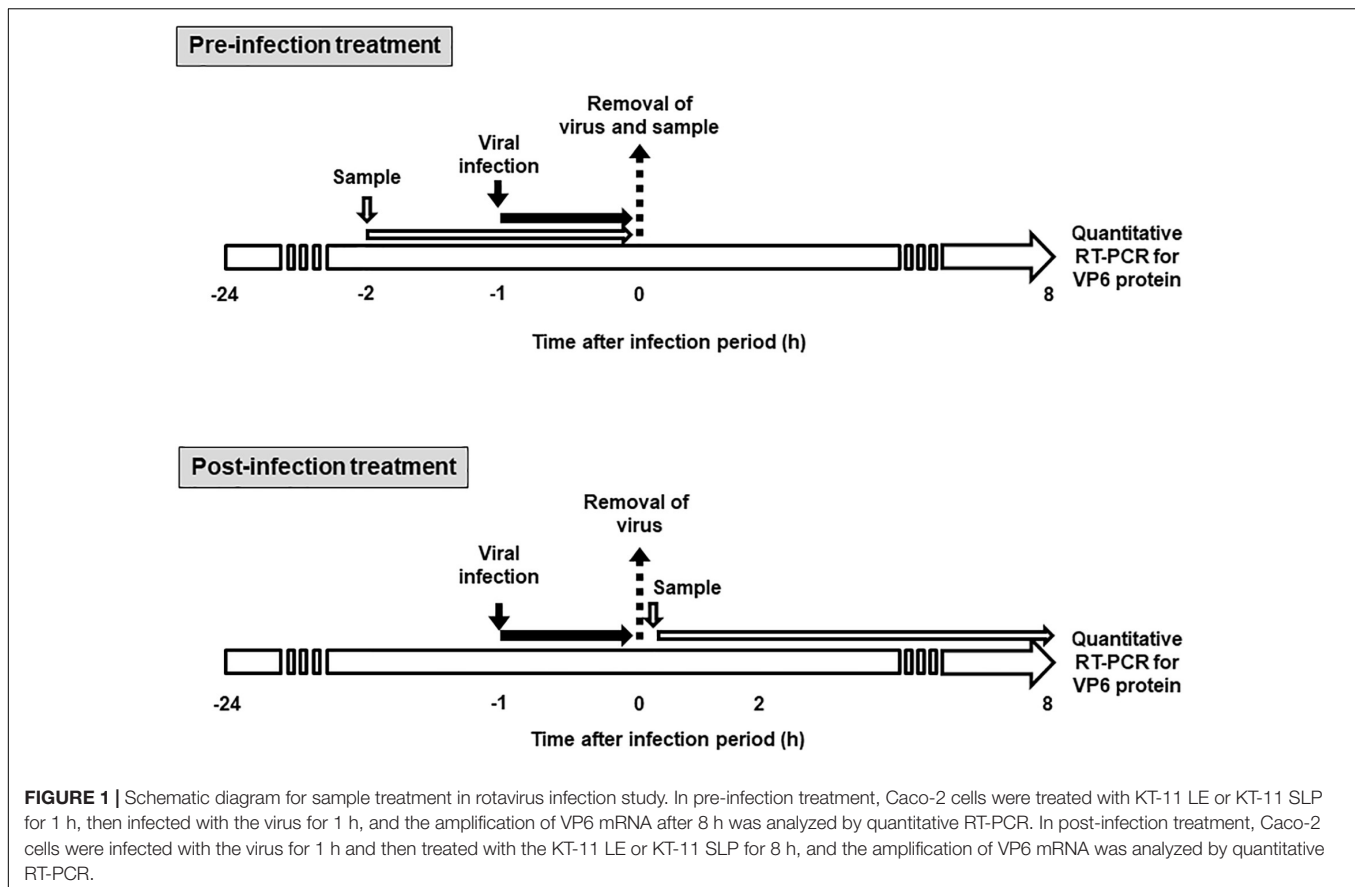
Pre-infection treatment

Removal of virus and sample

Viral infection

Sample

Quantitative RT-PCR for VP6 protein

-24

-2

-1

0

8

Time after infection period (h)

Post-infection treatment

Removal of virus

Viral infection

Sample

Quantitative RT-PCR for VP6 protein

-24

-1

0

2

8

Time after infection period (h)

FIGURE 1 | Schematic diagram for sample treatment in rotavirus infection study. In pre-infection treatment, Caco-2 cells were treated with KT-11 LE or KT-11 SLP for 1 h, then infected with the virus for 1 h, and the amplification of VP6 mRNA after 8 h was analyzed by quantitative RT-PCR. In post-infection treatment, Caco-2 cells were infected with the virus for 1 h and then treated with the KT-11 LE or KT-11 SLP for 8 h, and the amplification of VP6 mRNA was analyzed by quantitative RT-PCR.